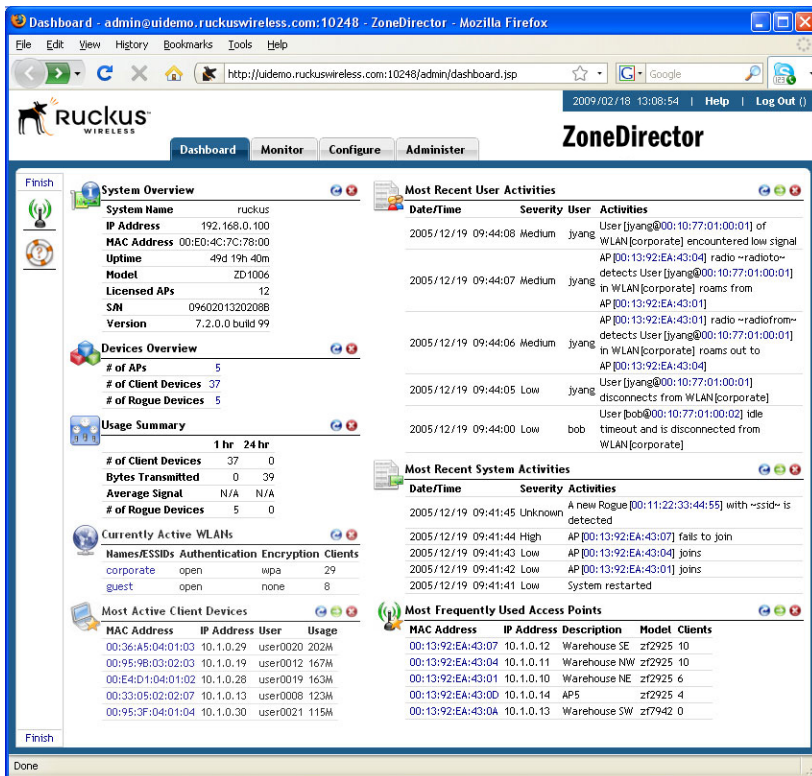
Dashboard - admin@uidemo.ruckuswireless.com:10248 - ZoneDirector - Mozilla Firefox

File Edit View History Bookmarks Tools Help

http://uidemo.ruckuswireless.com:10248/admin/dashboard.jsp

Google

2009/02/18 13:08:54 | Help | Log Out ()

Ruckus WIRELESS

Dashboard Monitor Configure Administer

ZoneDirector

Finish

System Overview

| | |
|---|---|
| System Name | ruckus |
| IP Address | 192.168.0.100 |
| MAC Address | 00:E0:4C:7C:78:00 |
| Uptime | 49d 19h 40m |
| Model | ZD1006 |
| Licensed APs | 12 |
| S/N | 0960201320208B |
| Version | 7.2.0.0 build 99 |

Devices Overview

| | |
|---|---|
| # of APs | 5 |
| # of Client Devices | 37 |
| # of Rogue Devices | 5 |

Usage Summary

| | 1 hr | 24 hr |
|---|---|---|
| # of Client Devices | 37 | 0 |
| Bytes Transmitted | 0 | 39 |
| Average Signal | N/A | N/A |
| # of Rogue Devices | 5 | 0 |

Currently Active WLANs

| Names/ESSIDs | Authentication | Encryption | Clients |
|---|---|---|---|
| corporate | open | wpa | 29 |
| guest | open | none | 8 |

Most Active Client Devices

| MAC Address | IP Address | User | Usage |
|---|---|---|---|
| 00:36:A5:04:01:03 | 10.1.0.29 | user0020 | 202M |
| 00:95:9B:03:02:03 | 10.1.0.19 | user0012 | 167M |
| 00:E4:D1:04:01:02 | 10.1.0.28 | user0019 | 163M |
| 00:33:05:02:02:07 | 10.1.0.13 | user0008 | 123M |
| 00:95:3F:04:01:04 | 10.1.0.30 | user0021 | 115M |

Most Recent User Activities

| Date/Time | Severity | User | Activities |
|---|---|---|---|
| 2005/12/19 09:44:08 | Medium | jyang | User [jyang@00:10:77:01:00:01] of WLAN[corporate] encountered low signal |
| 2005/12/19 09:44:07 | Medium | jyang | AP [00:13:92:EA:43:04] radio ~radioto~ detects User [jyang@00:10:77:01:00:01] in WLAN[corporate] roams from AP [00:13:92:EA:43:01] |
| 2005/12/19 09:44:06 | Medium | jyang | AP [00:13:92:EA:43:01] radio ~radiofrom~ detects User [jyang@00:10:77:01:00:01] in WLAN[corporate] roams out to AP [00:13:92:EA:43:04] |
| 2005/12/19 09:44:05 | Low | jyang | User [jyang@00:10:77:01:00:01] disconnects from WLAN[corporate] |
| 2005/12/19 09:44:00 | Low | bob | User [bob@00:10:77:01:00:02] idle timeout and is disconnected from WLAN[corporate] |

Most Recent System Activities

| Date/Time | Severity | Activities |
|---|---|---|
| 2005/12/19 09:41:45 | Unknown | A new Rogue [00:11:22:33:44:55] with ~ssid~ is detected |
| 2005/12/19 09:41:44 | High | AP [00:13:92:EA:43:07] fails to join |
| 2005/12/19 09:41:43 | Low | AP [00:13:92:EA:43:04] joins |
| 2005/12/19 09:41:42 | Low | AP [00:13:92:EA:43:01] joins |
| 2005/12/19 09:41:41 | Low | System restarted |

Most Frequently Used Access Points

| MAC Address | IP Address | Description | Model | Clients |
|---|---|---|---|---|
| 00:13:92:EA:43:07 | 10.1.0.12 | Warehouse SE | zf2925 | 10 |
| 00:13:92:EA:43:04 | 10.1.0.11 | Warehouse NW | zf2925 | 15 |
| 00:13:92:EA:43:01 | 10.1.0.10 | Warehouse NE | zf2925 | 6 |
| 00:13:92:EA:43:0D | 10.1.0.14 | AP5 | zf2925 | 4 |
| 00:13:92:EA:43:0A | 10.1.0.13 | Warehouse SW | zf7942 | 0 |

Finish

Done